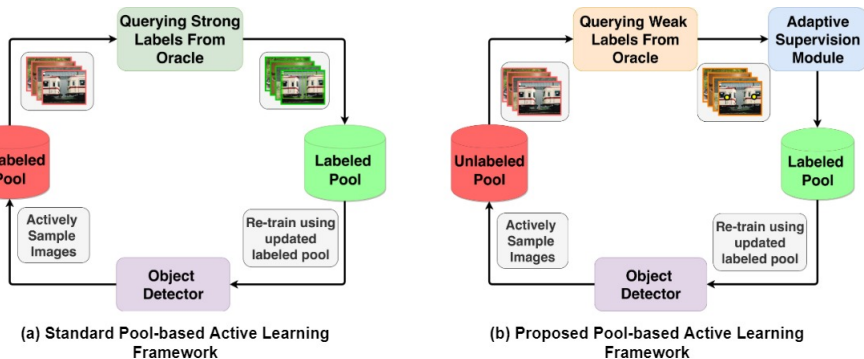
Querying Strong Labels From Oracle

abeled Pool

Labeled Pool

Actively Sample Images

Re-train using updated labeled pool

Object Detector

(a) Standard Pool-based Active Learning Framework

Querying Weak Labels From Oracle

Adaptive Supervision Module

Unlabeled Pool

Labeled Pool

Actively Sample Images

Re-train using updated labeled pool

Object Detector

(b) Proposed Pool-based Active Learning Framework